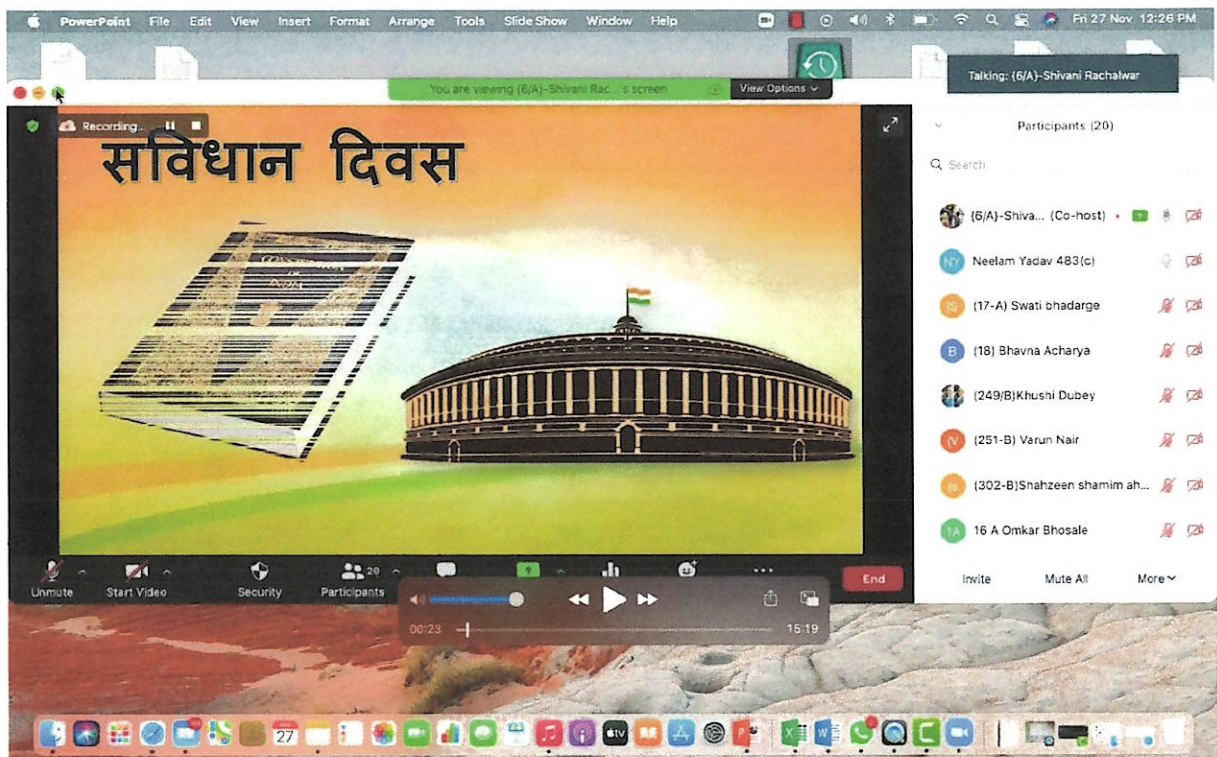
PowerPoint File Edit View Insert Format Arrange Tools Slide Show Window Help

Fri 27 Nov 12:26 PM

You are viewing (6/A)-Shivani Rac...'s screen

View Options

Talking: (6/A)-Shivani Rachalwar

Recording...

सविधान दिवस

Participants (20)

Search

(6/A)-Shiva... (Co-host)

Neelam Yadav 483(c)

(17-A) Swati bhadarge

(18) Bhavna Acharya

(249/B)Khushi Dubey

(251-B) Varun Nair

(302-B)Shahzeen shamim ah...

16 A Omkar Bhosale

Invite

Mute All

More

Unmute

Start Video

Security

20

Participants

End

00:23

15:19

27